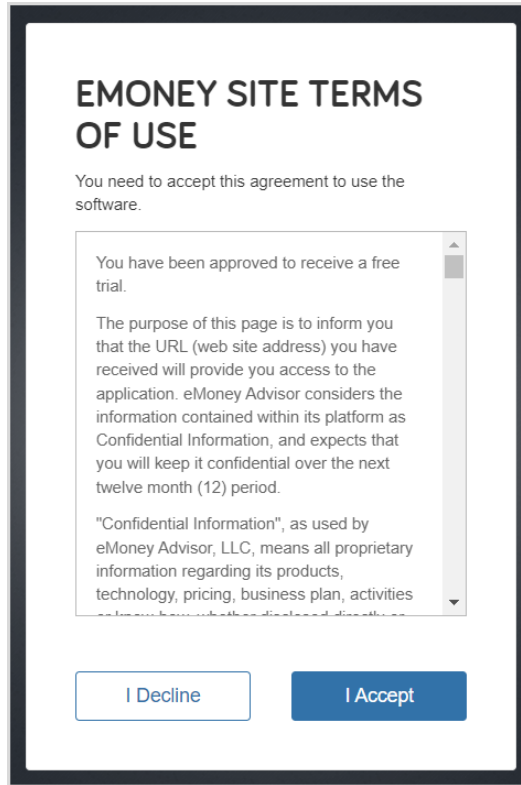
EMONEY SITE TERMS OF USE

You need to accept this agreement to use the software.

You have been approved to receive a free trial.

The purpose of this page is to inform you that the URL (web site address) you have received will provide you access to the application. eMoney Advisor considers the information contained within its platform as Confidential Information, and expects that you will keep it confidential over the next twelve month (12) period.

"Confidential Information", as used by eMoney Advisor, LLC, means all proprietary information regarding its products, technology, pricing, business plan, activities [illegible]

I Decline

I Accept